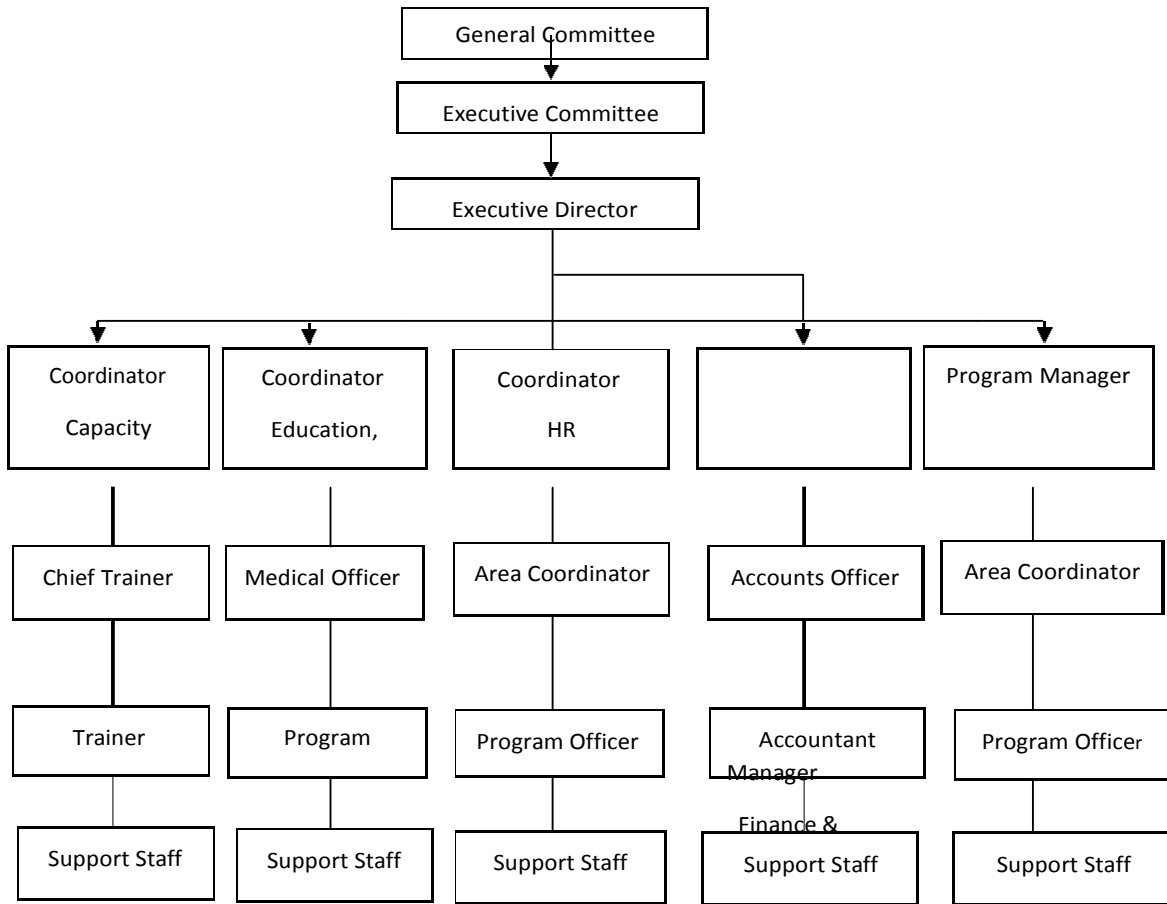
General Committee

Executive Committee

Executive Director

Coordinator

Capacity

Coordinator

Education,

Coordinator

HR

Program Manager

Chief Trainer

Medical Officer

Area Coordinator

Accounts Officer

Area Coordinator

Trainer

Program

Program Officer

Accountant

Manager

Program Officer

Finance &

Support Staff

Support Staff

Support Staff

Support Staff

Support Staff